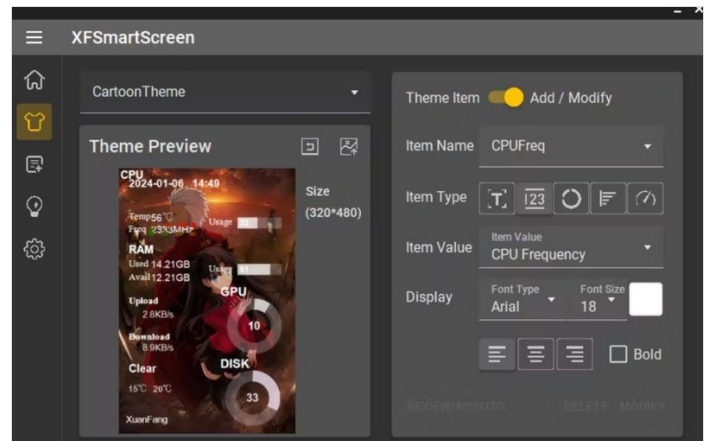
XFSmartScreen

CartoonTheme

Theme Preview

CPU
2024-01-06 14:49
Temp 56°C
Freq 2333MHz
Usage 32

RAM
Used 14.21GB
Avail 12.21GB
Usage 61

GPU
10

Upload
2.8KB/s

Download
8.9KB/s

DISK
33

Clear
15°C 20°C

XuanFang

Size
(320*480)

Theme Item Add / Modify

Item Name CPUFreq

Item Type

Item Value
Item Value
CPU Frequency

Display
Font Type
Arial
Font Size
18

Bold

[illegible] DELETE MODIFY